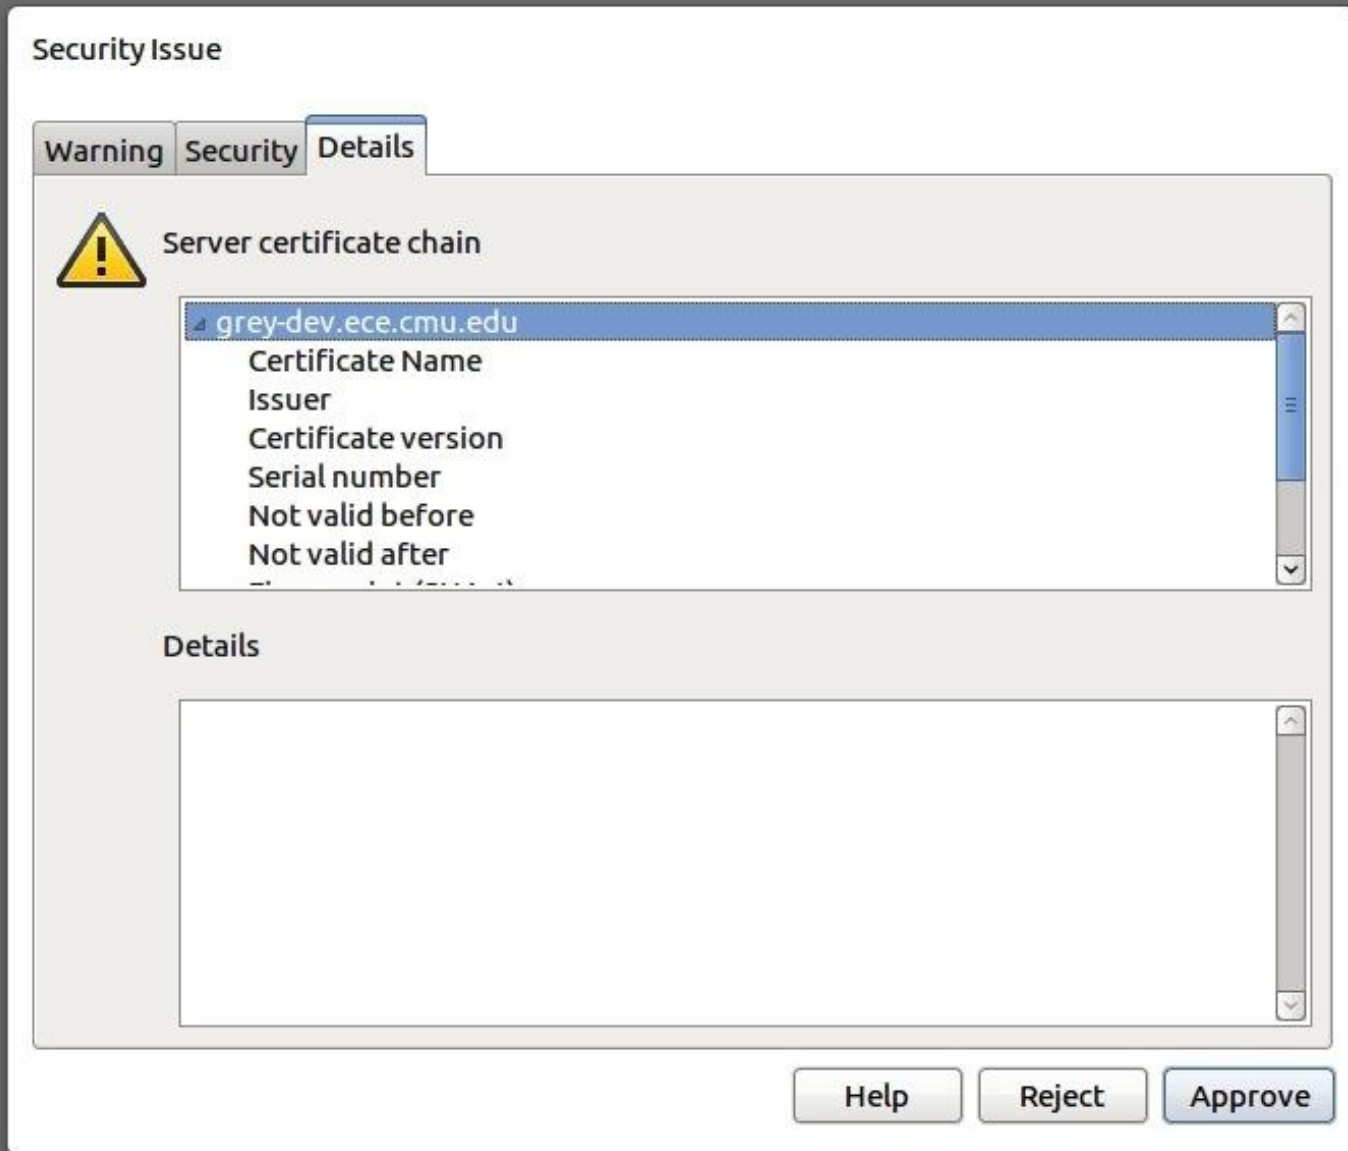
Security Issue

Warning
Security
Details

Server certificate chain

grey-dev.ece.cmu.edu
Certificate Name
Issuer
Certificate version
Serial number
Not valid before
Not valid after
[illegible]

Details

Help
Reject
Approve